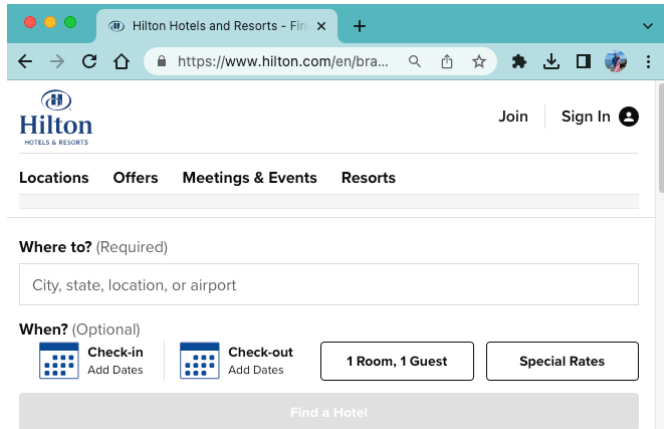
Hilton Hotels and Resorts - Fin ×
+
https://www.hilton.com/en/bra...

Hilton
HOTELS & RESORTS

Join
Sign In

Locations Offers Meetings & Events Resorts

Where to? (Required)

City, state, location, or airport

When? (Optional)

Check-in
Add Dates

Check-out
Add Dates

1 Room, 1 Guest

Special Rates

Find a Hotel